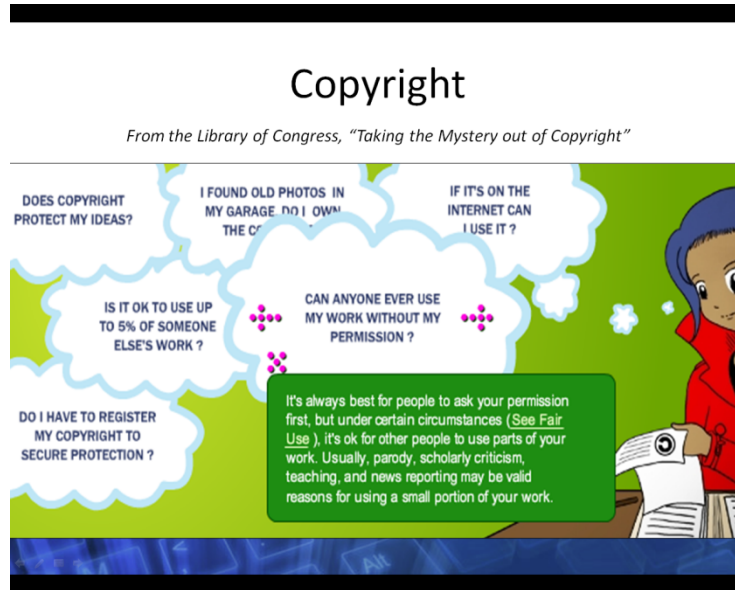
Copyright

From the Library of Congress, "Taking the Mystery out of Copyright"

DOES COPYRIGHT PROTECT MY IDEAS?

I FOUND OLD PHOTOS IN MY GARAGE. DO I OWN THE C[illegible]

IF IT'S ON THE INTERNET CAN I USE IT ?

IS IT OK TO USE UP TO 5% OF SOMEONE ELSE'S WORK ?

CAN ANYONE EVER USE MY WORK WITHOUT MY PERMISSION ?

DO I HAVE TO REGISTER MY COPYRIGHT TO SECURE PROTECTION ?

It's always best for people to ask your permission first, but under certain circumstances (See Fair Use ), it's ok for other people to use parts of your work. Usually, parody, scholarly criticism, teaching, and news reporting may be valid reasons for using a small portion of your work.